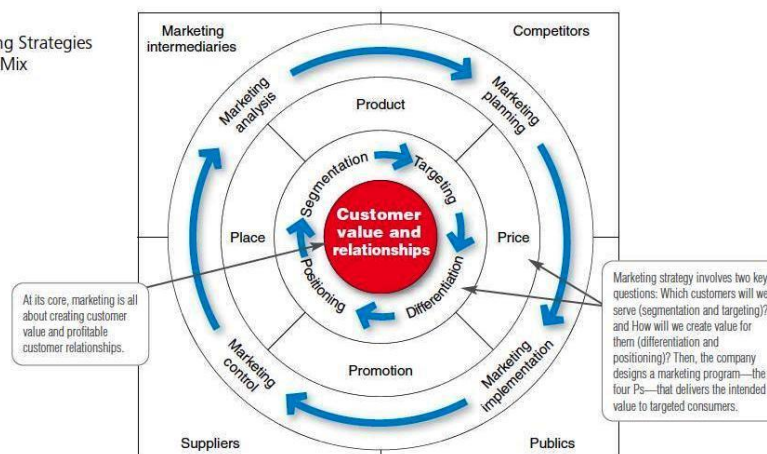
ng Strategies
Mix

Marketing intermediaries

Competitors

Suppliers

Publics

Marketing analysis

Marketing planning

Marketing implementation

Marketing control

Product

Price

Promotion

Place

Segmentation

Targeting

Differentiation

Positioning

Customer value and relationships

At its core, marketing is all about creating customer value and profitable customer relationships.

Marketing strategy involves two key questions: Which customers will we serve (segmentation and targeting)? and How will we create value for them (differentiation and positioning)? Then, the company designs a marketing program—the four Ps—that delivers the intended value to targeted consumers.